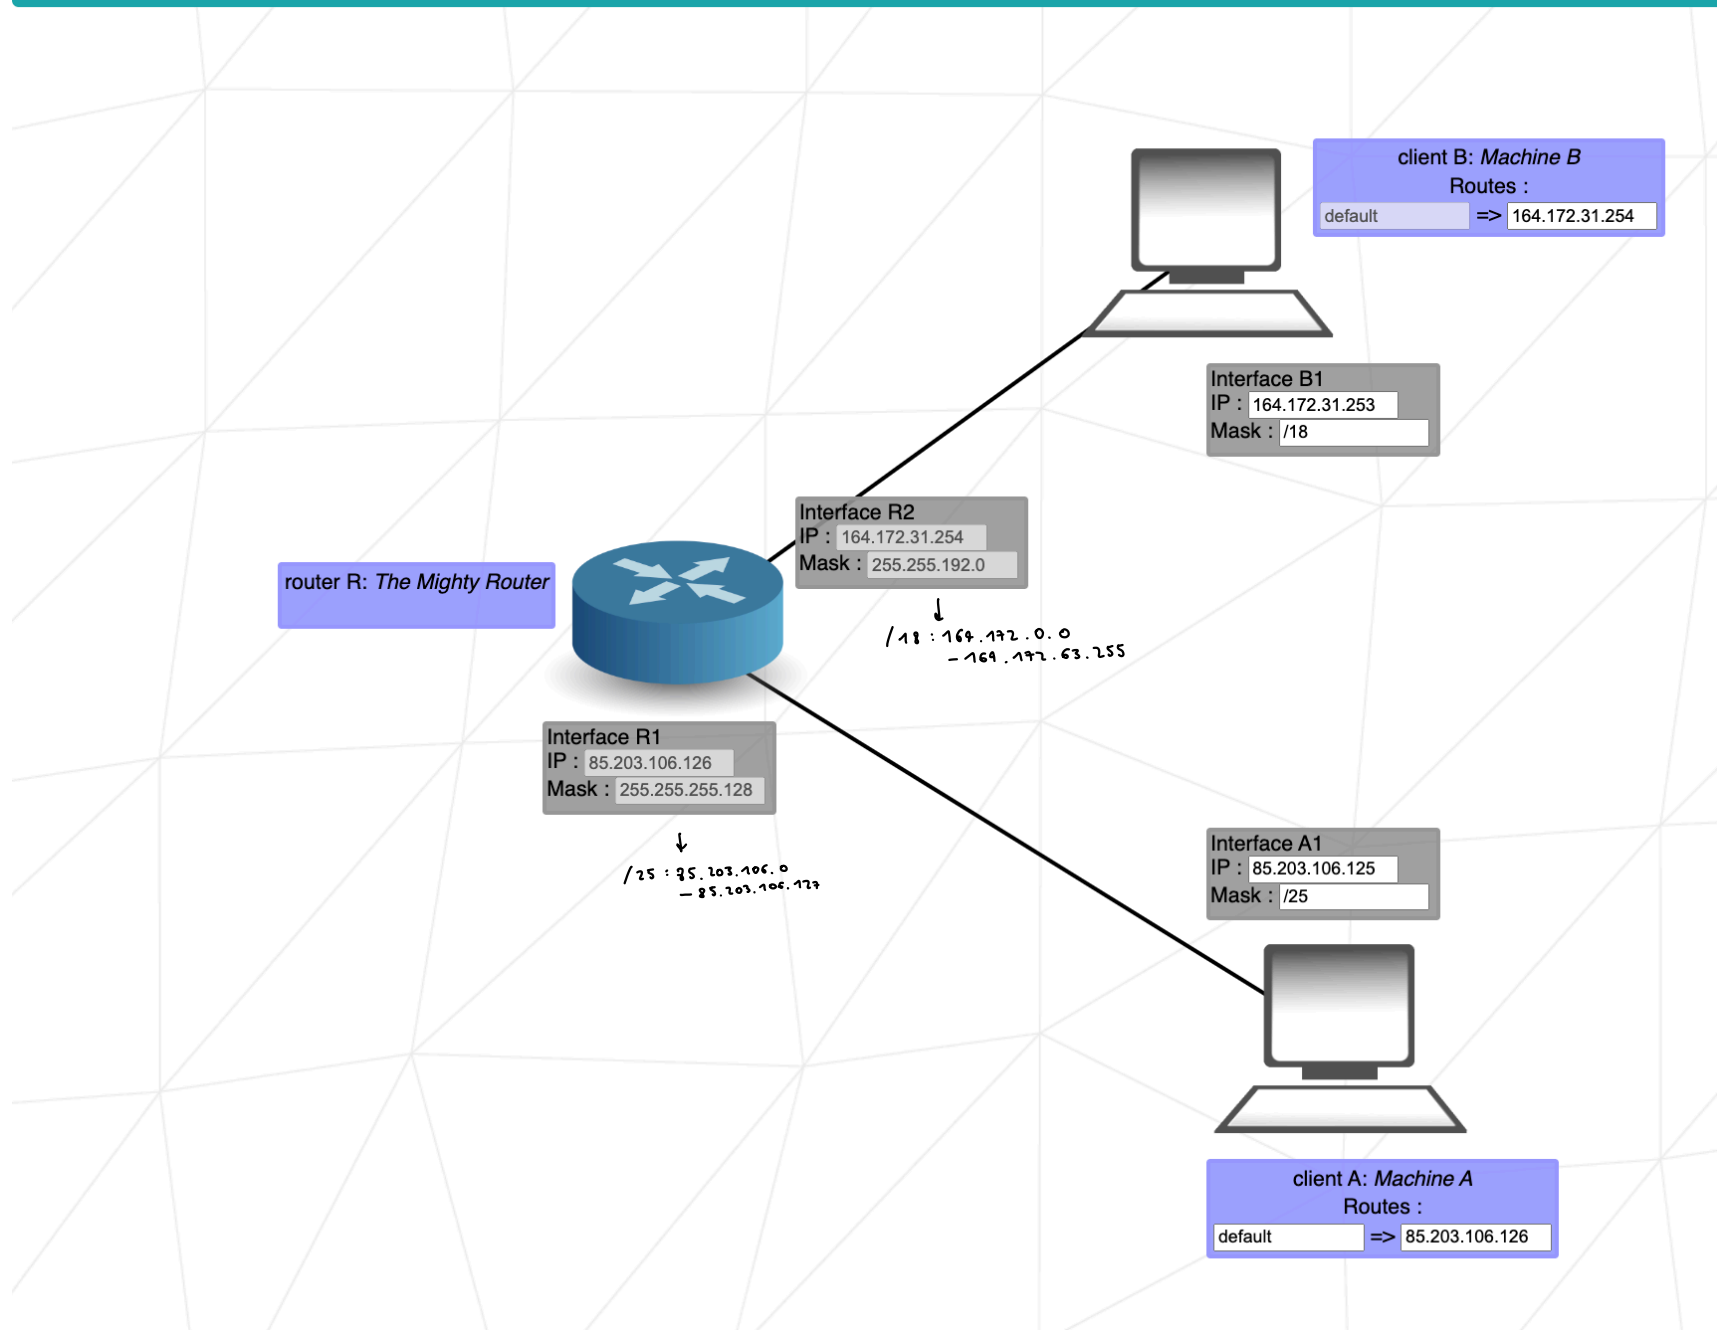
client B: Machine B
Routes :
default => 164.172.31.254

Interface B1
IP : 164.172.31.253
Mask : /18

router R: The Mighty Router

Interface R2
IP : 164.172.31.254
Mask : 255.255.192.0

↓
/18 : 164.172.0.0
– 164.172.63.255

Interface R1
IP : 85.203.106.126
Mask : 255.255.255.128

↓
/25 : 85.203.106.0
– 85.203.106.127

Interface A1
IP : 85.203.106.125
Mask : /25

client A: Machine A
Routes :
default => 85.203.106.126